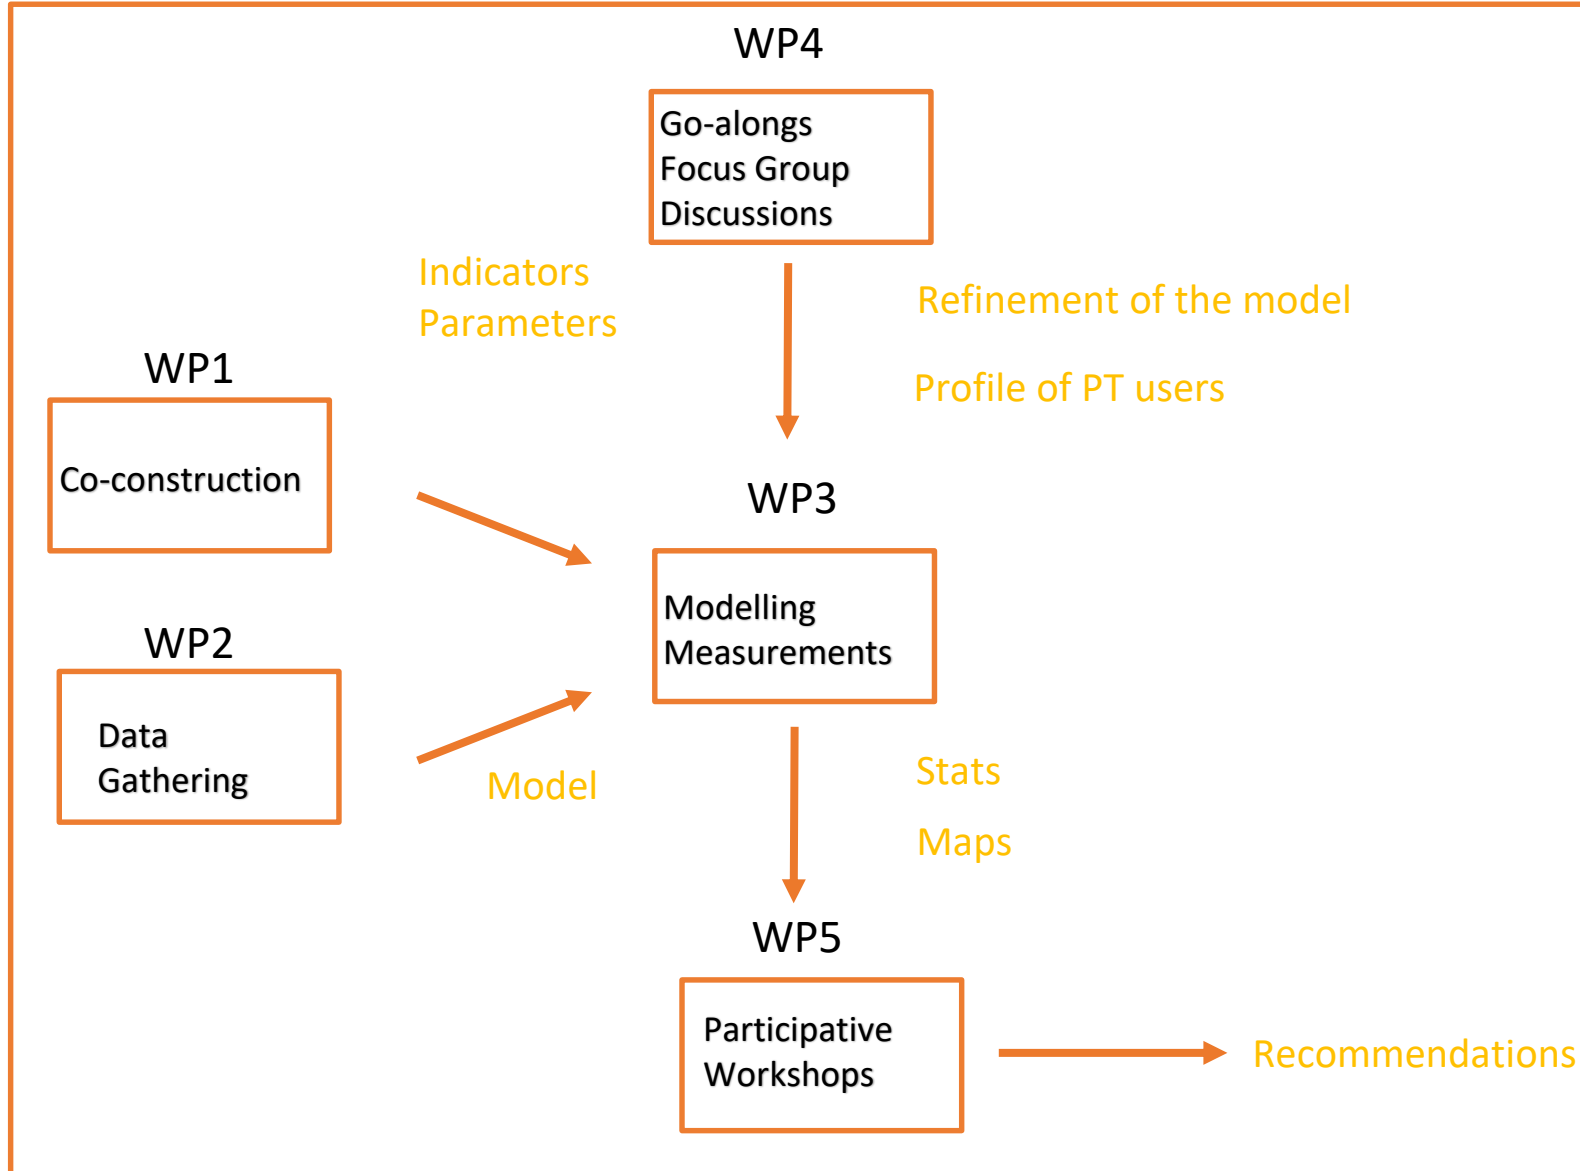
WP4

Go-alongs
Focus Group
Discussions

Indicators
Parameters

Refinement of the model

Profile of PT users

WP1

Co-construction

WP3

Modelling
Measurements

WP2

Data
Gathering

Model

Stats

Maps

WP5

Participative
Workshops

Recommendations